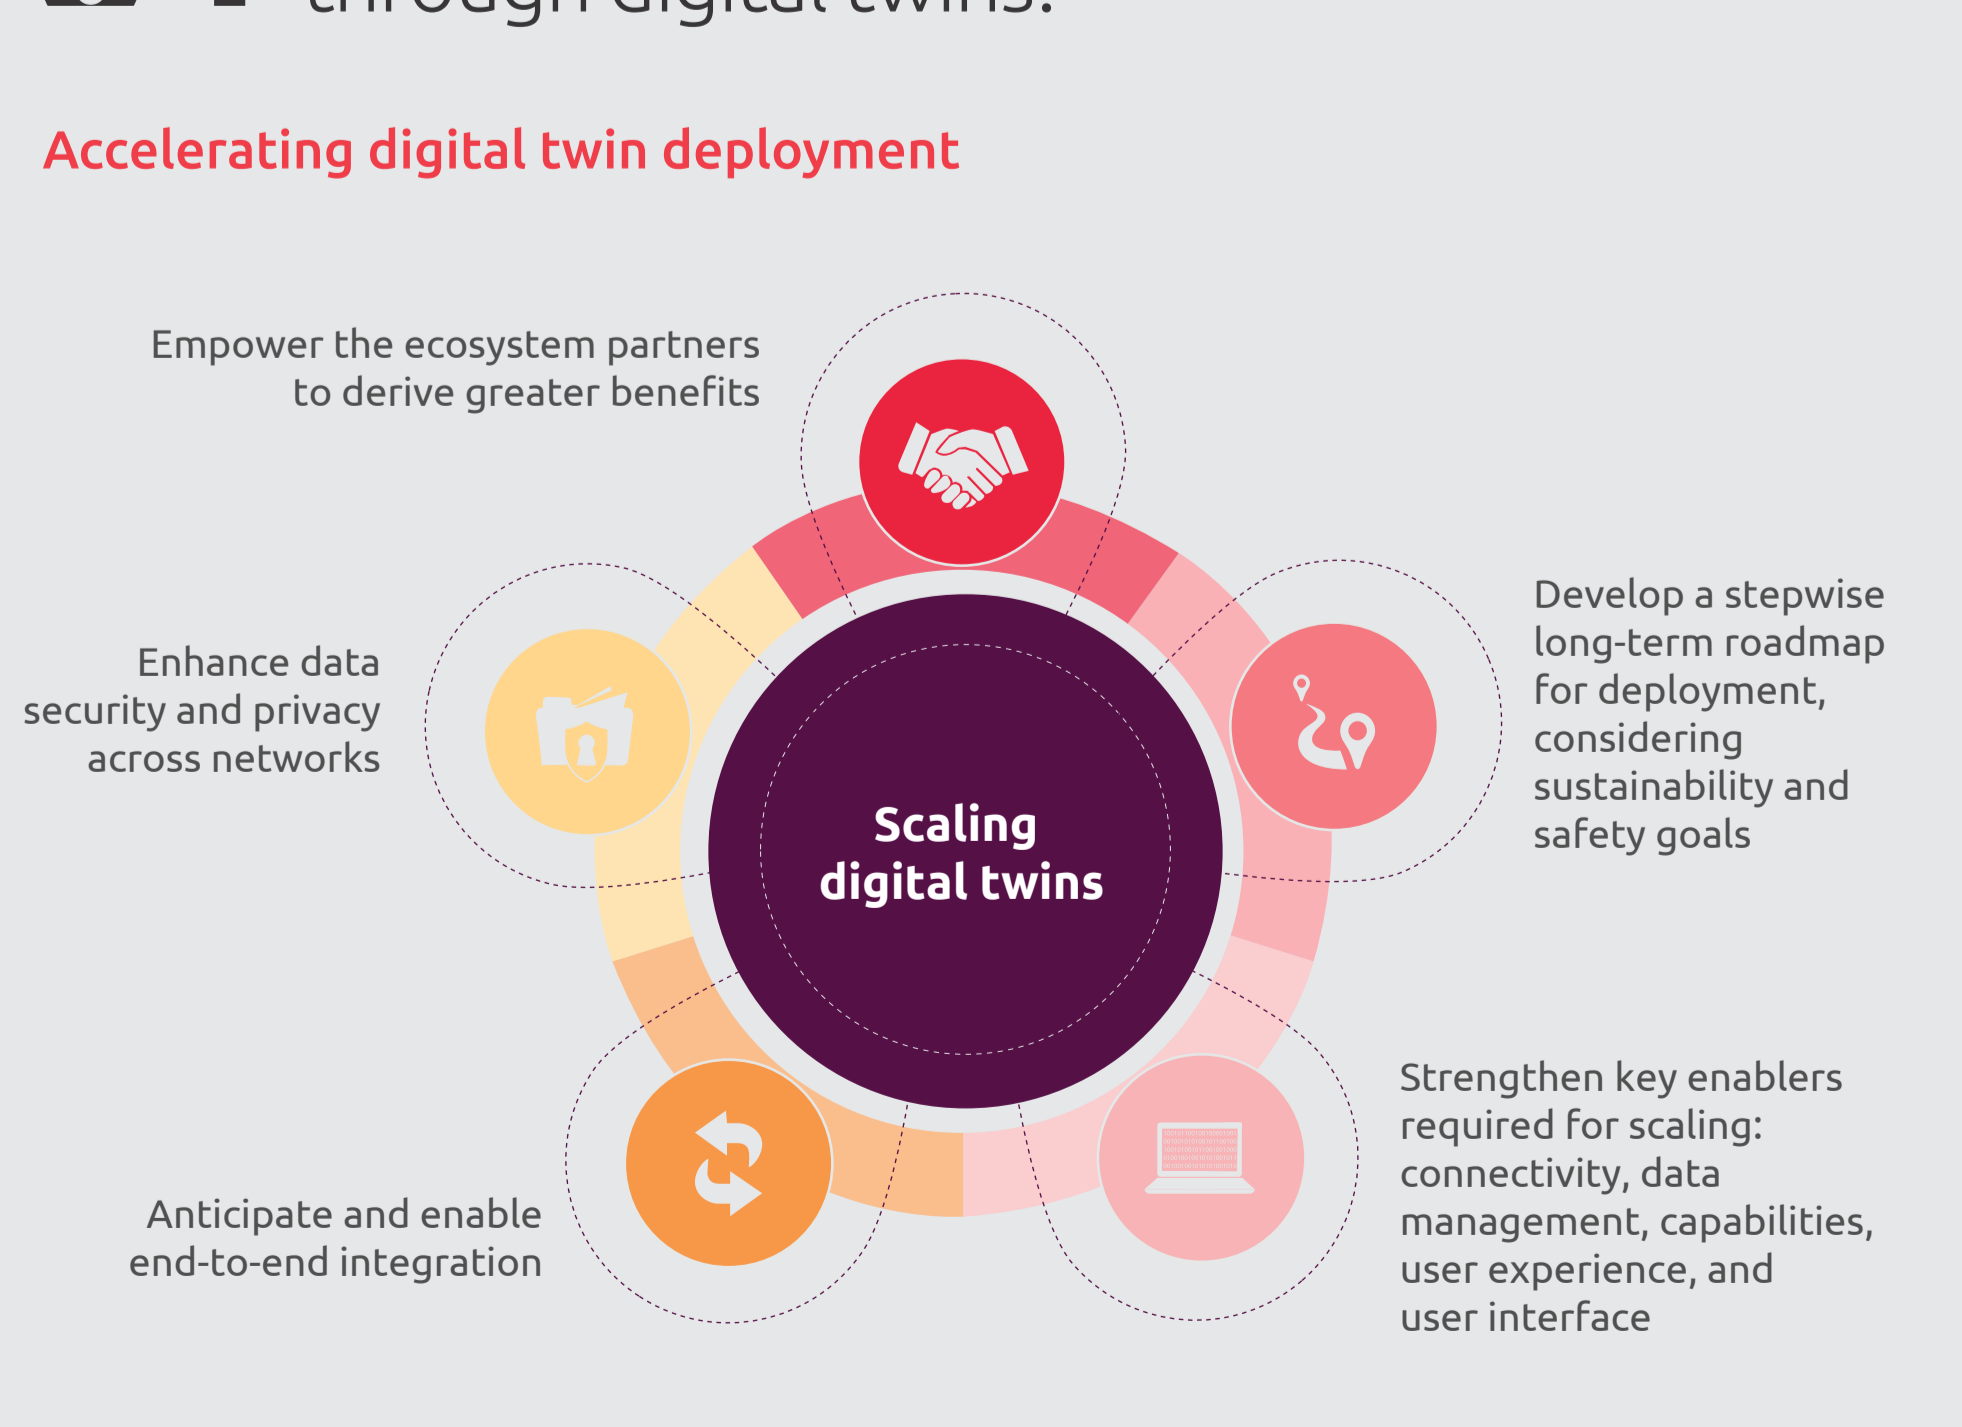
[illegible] through digital twins?

Accelerating digital twin deployment

Empower the ecosystem partners to derive greater benefits

Enhance data security and privacy across networks

Scaling digital twins

Develop a stepwise long-term roadmap for deployment, considering sustainability and safety goals

Anticipate and enable end-to-end integration

Strengthen key enablers required for scaling: connectivity, data management, capabilities, user experience, and user interface